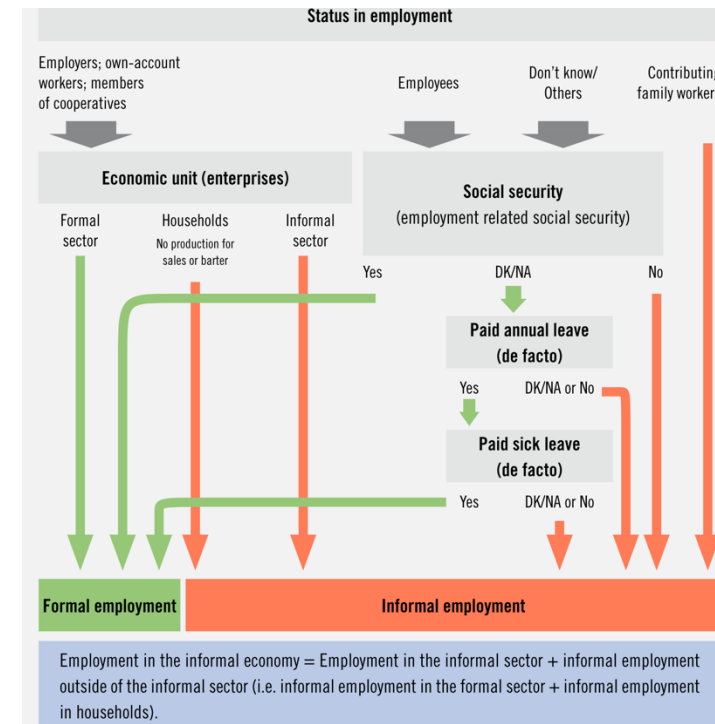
Status in employment

Employers; own-account workers; members of cooperatives

Employees

Don't know/ Others

Contributing family workers

Economic unit (enterprises)

Formal sector

Households
No production for sales or barter

Informal sector

Social security
(employment related social security)

Yes

DK/NA

No

Paid annual leave
(de facto)

Yes

DK/NA or No

Paid sick leave
(de facto)

Yes

DK/NA or No

Formal employment

Informal employment

Employment in the informal economy = Employment in the informal sector + informal employment outside of the informal sector (i.e. informal employment in the formal sector + informal employment in households).